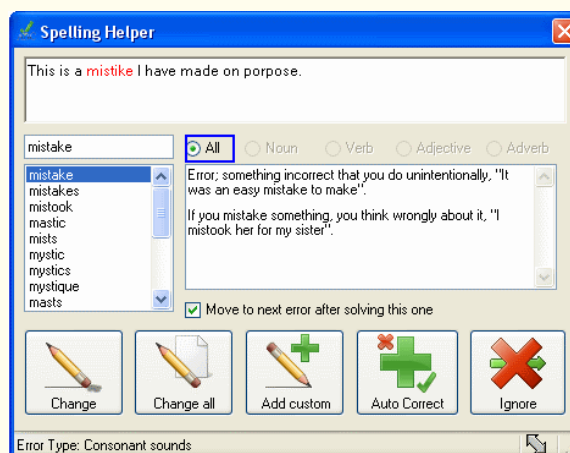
Spelling Helper

This is a mistike I have made on porpose.

mistake

All Noun Verb Adjective Adverb

mistake
mistakes
mistook
mastic
mists
mystic
mystics
mystique
masts

Error; something incorrect that you do unintentionally, "It was an easy mistake to make".

If you mistake something, you think wrongly about it, "I mistook her for my sister".

Move to next error after solving this one

Change

Change all

Add custom

Auto Correct

Ignore

Error Type: Consonant sounds